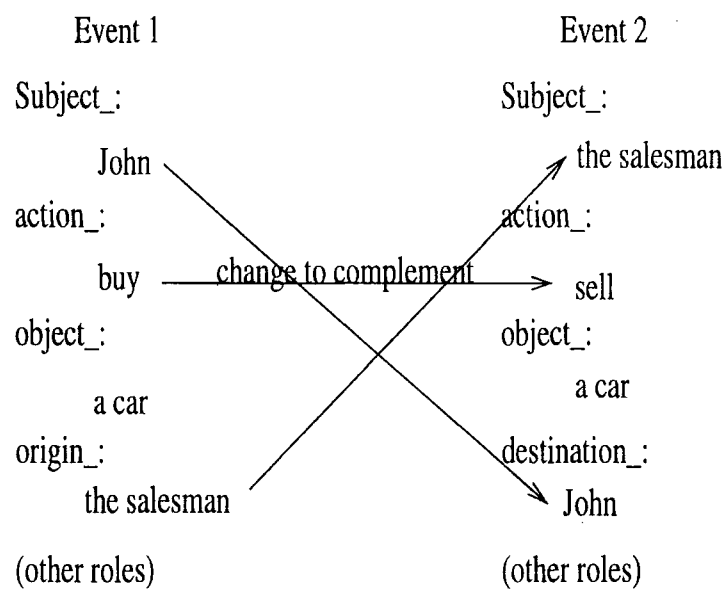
Event 1

Subject_:

John

action_:

buy

object_:

a car

origin_:

the salesman

(other roles)

change to complement

Event 2

Subject_:

the salesman

action_:

sell

object_:

a car

destination_:

John

(other roles)